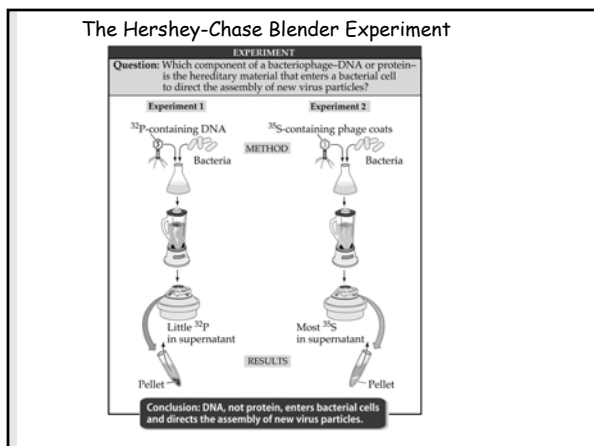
The Hershey-Chase Blender Experiment

EXPERIMENT

Question: Which component of a bacteriophage–DNA or protein– is the hereditary material that enters a bacterial cell to direct the assembly of new virus particles?

Experiment 1

Experiment 2

$^{32}$P-containing DNA

$^{35}$S-containing phage coats

Bacteria

METHOD

Bacteria

Little $^{32}$P in supernatant

Most $^{35}$S in supernatant

RESULTS

Pellet

Pellet

Conclusion: DNA, not protein, enters bacterial cells and directs the assembly of new virus particles.